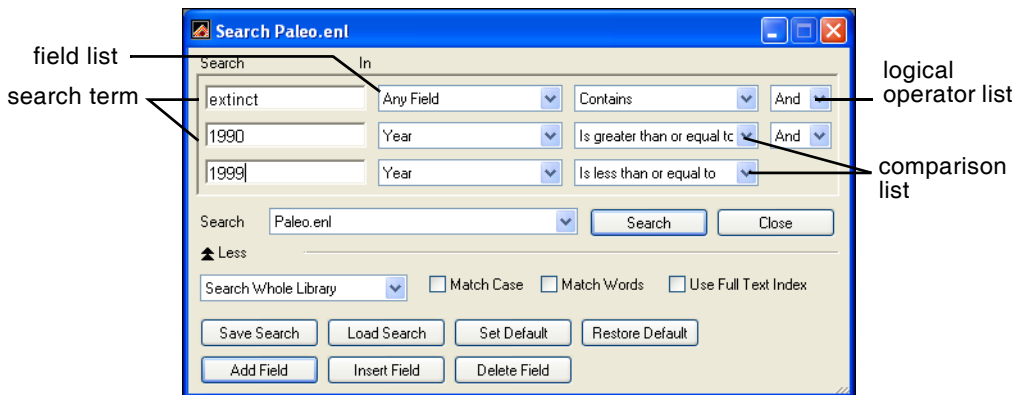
Search Paleo.enl

field list

search term

logical operator list

comparison list

Search

In

extinct

Any Field

Contains

And

1990

Year

Is greater than or equal tc

And

1999

Year

Is less than or equal to

Search

Paleo.enl

Search

Close

Less

Search Whole Library

Match Case

Match Words

Use Full Text Index

Save Search

Load Search

Set Default

Restore Default

Add Field

Insert Field

Delete Field